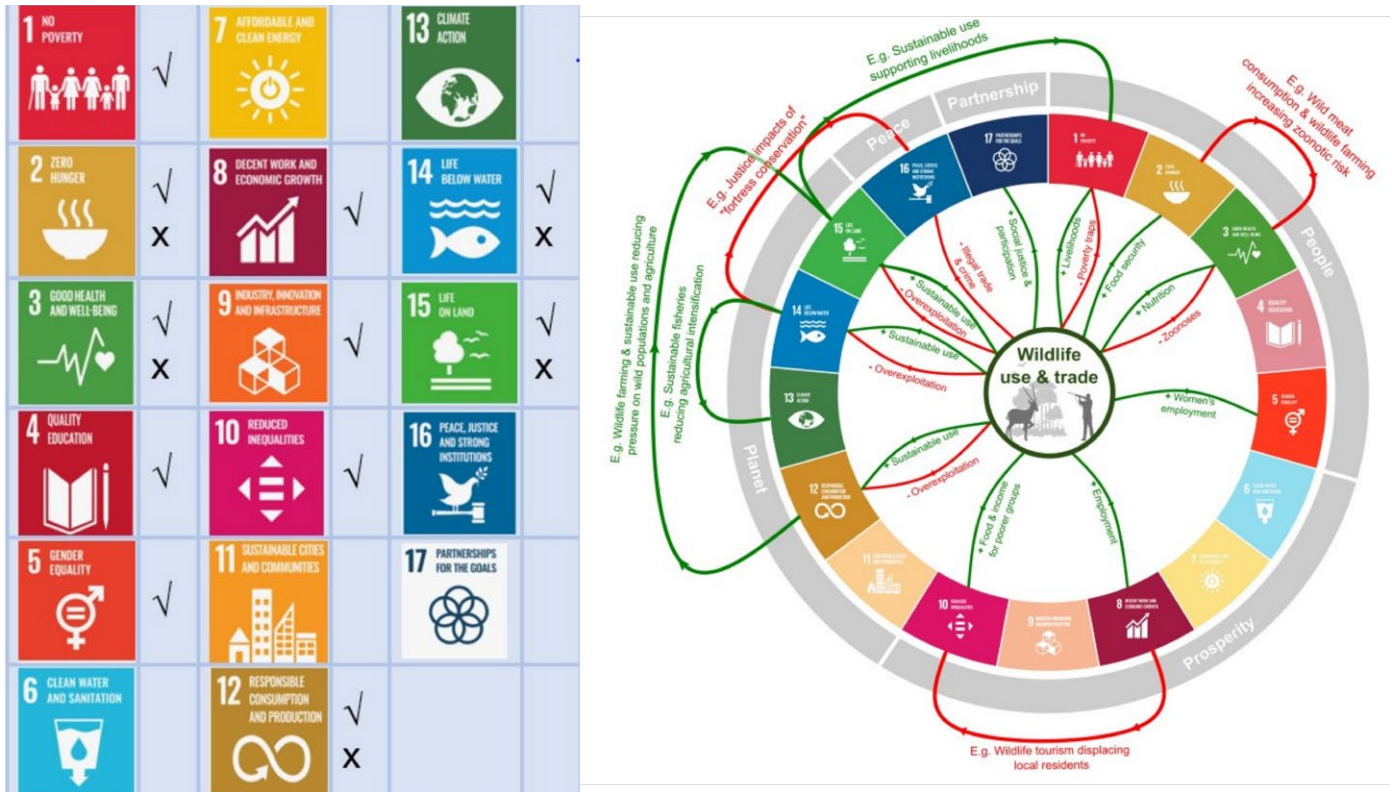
| | | | | | |
|---|---|---|---|---|---|
| 1 NO POVERTY | √ | 7 AFFORDABLE AND CLEAN ENERGY | | 13 CLIMATE ACTION | |
| 2 ZERO HUNGER | √ x | 8 DECENT WORK AND ECONOMIC GROWTH | √ | 14 LIFE BELOW WATER | √ x |
| 3 GOOD HEALTH AND WELL-BEING | √ x | 9 INDUSTRY, INNOVATION AND INFRASTRUCTURE | √ | 15 LIFE ON LAND | √ x |
| 4 QUALITY EDUCATION | √ | 10 REDUCED INEQUALITIES | √ | 16 PEACE, JUSTICE AND STRONG INSTITUTIONS | |
| 5 GENDER EQUALITY | √ | 11 SUSTAINABLE CITIES AND COMMUNITIES | | 17 PARTNERSHIPS FOR THE GOALS | |
| 6 CLEAN WATER AND SANITATION | | 12 RESPONSIBLE CONSUMPTION AND PRODUCTION | √ x | | |

E.g. Sustainable use supporting livelihoods

E.g. Wild meat consumption & wildlife farming increasing zoonotic risk

E.g. Justice impacts of "fortress conservation"

E.g. Wildlife farming & sustainable use reducing pressure on wild populations and agriculture

E.g. Sustainable fisheries reducing agricultural intensification

Partnership

Peace

People

Planet

Prosperity

17 PARTNERSHIPS FOR THE GOALS

1 NO POVERTY

2 ZERO HUNGER

3 GOOD HEALTH AND WELL-BEING

4 QUALITY EDUCATION

5 GENDER EQUALITY

6 CLEAN WATER AND SANITATION

7 AFFORDABLE AND CLEAN ENERGY

8 DECENT WORK AND ECONOMIC GROWTH

9 INDUSTRY, INNOVATION AND INFRASTRUCTURE

10 REDUCED INEQUALITIES

11 SUSTAINABLE CITIES AND COMMUNITIES

12 RESPONSIBLE CONSUMPTION AND PRODUCTION

13 CLIMATE ACTION

14 LIFE BELOW WATER

15 LIFE ON LAND

16 PEACE, JUSTICE AND STRONG INSTITUTIONS

+ Social justice & participation

- Illegal trade & crime

+ Livelihoods

- Poverty traps

+ Food security

+ Nutrition

- Zoonoses

+ Sustainable use

- Overexploitation

+ Sustainable use

- Overexploitation

Wildlife use & trade

+ Women's employment

+ Sustainable use

- Overexploitation

+ Food & income for poorer groups

+ Employment

E.g. Wildlife tourism displacing local residents